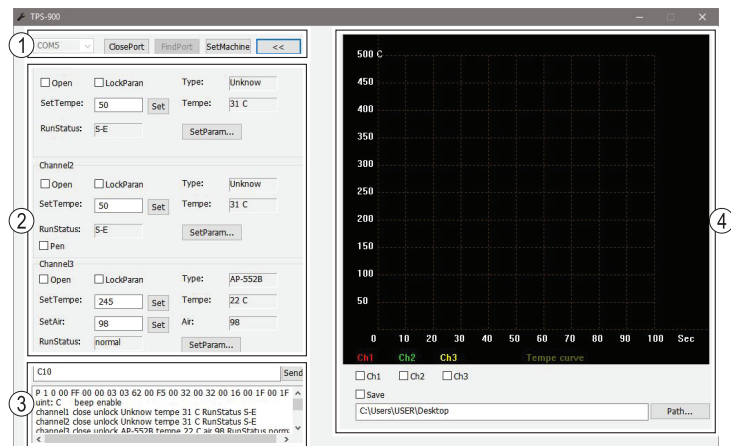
TPS-900

1

COM5

ClosePort

FindPort

SetMachine

<<

Open

LockParan

Type:

Unknow

SetTempe:

50

Set

Tempe:

31 C

RunStatus:

S-E

SetParam...

Channel2

Open

LockParan

Type:

Unknow

SetTempe:

50

Set

Tempe:

31 C

RunStatus:

S-E

SetParam...

Pen

Channel3

Open

LockParan

Type:

AP-552B

SetTempe:

245

Set

Tempe:

22 C

SetAir:

98

Set

Air:

98

RunStatus:

normal

SetParam...

2

C10

Send

P 1 0 00 FF 00 00 03 03 62 00 F5 00 32 00 32 00 16 00 1F 00 1F
uint: C beep enable
channel1 close unlock Unknow tempe 31 C RunStatus S-E
channel2 close unlock Unknow tempe 31 C RunStatus S-E
channel3 close unlock AP-552B tempe 22 C air 98 RunStatus norm

3

500 C

450

400

350

300

250

200

150

100

50

0 10 20 30 40 50 60 70 80 90 100 Sec

Ch1 Ch2 Ch3 Tempe curve

Ch1

Ch2

Ch3

Save

C:\Users\USER\Desktop

Path...

4